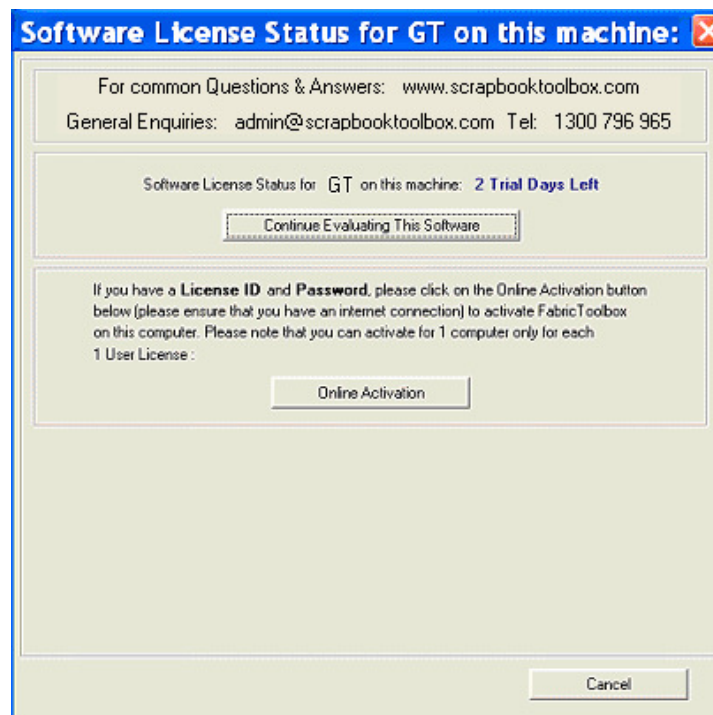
Software License Status for GT on this machine:

For common Questions & Answers: www.scrapbooktoolbox.com

General Enquiries: admin@scrapbooktoolbox.com Tel: 1300 796 965

Software License Status for GT on this machine: 2 Trial Days Left

Continue Evaluating This Software

If you have a License ID and Password, please click on the Online Activation button below (please ensure that you have an internet connection) to activate FabricToolbox on this computer. Please note that you can activate for 1 computer only for each 1 User License :

Online Activation

Cancel